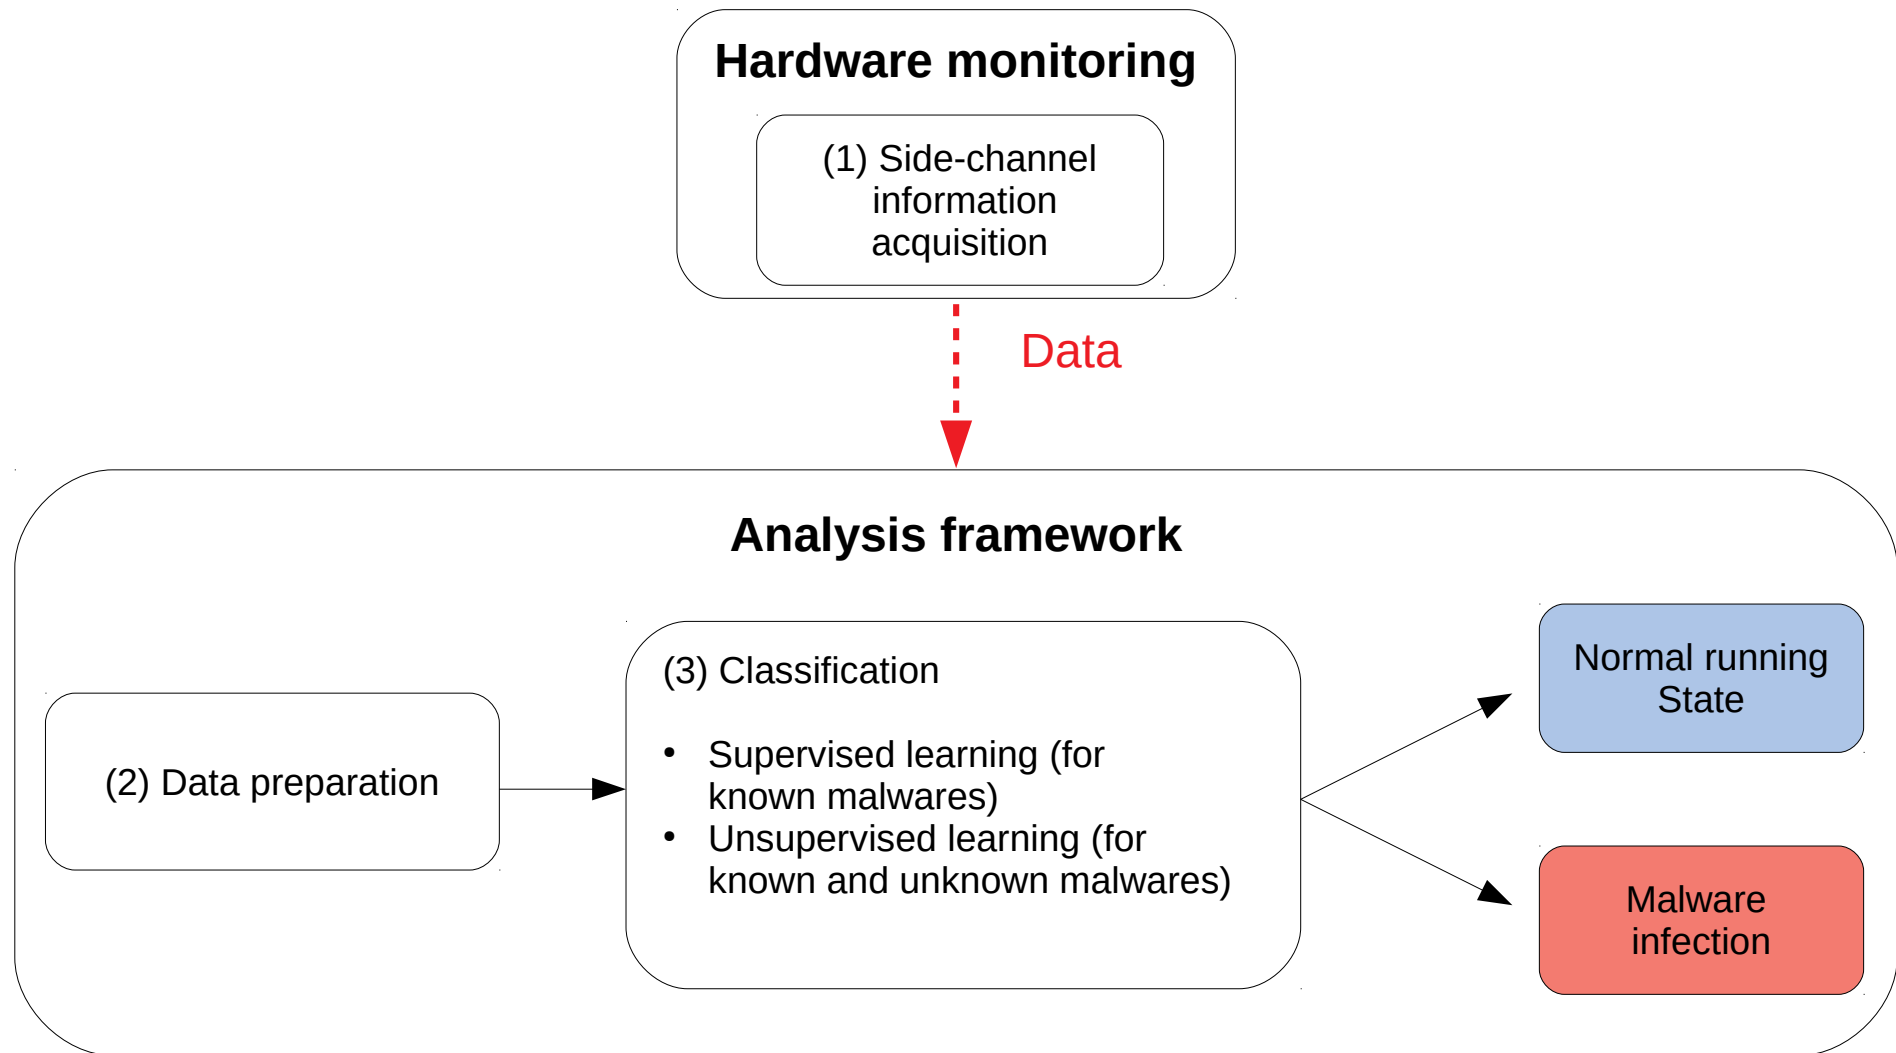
Hardware monitoring

(1) Side-channel information acquisition

Data

Analysis framework

(2) Data preparation

(3) Classification

• Supervised learning (for known malwares)
• Unsupervised learning (for known and unknown malwares)

Normal running State

Malware infection